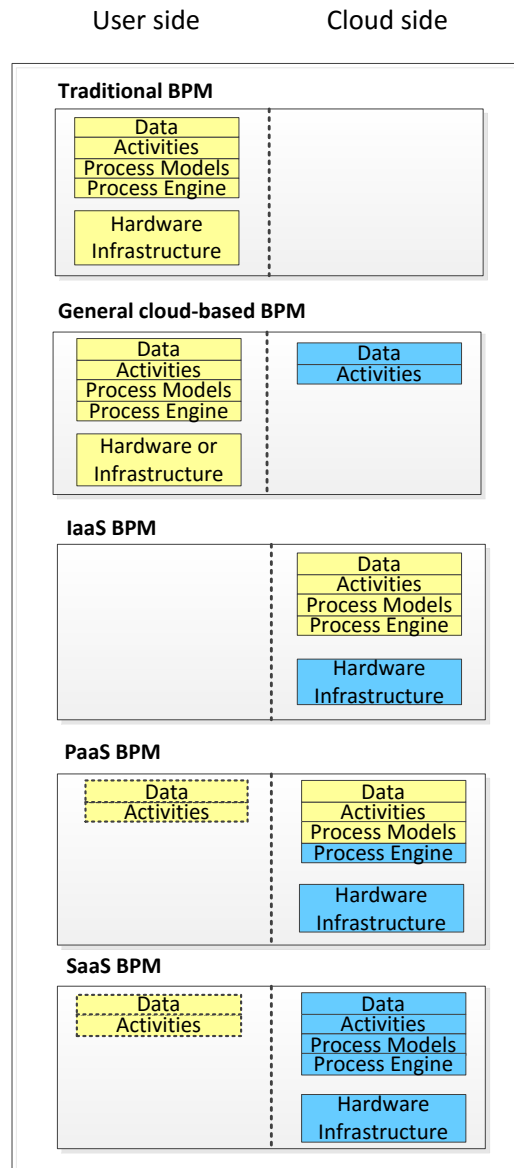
User side

Cloud side

Traditional BPM

Data
Activities
Process Models
Process Engine

Hardware Infrastructure

General cloud-based BPM

Data
Activities
Process Models
Process Engine

Hardware or Infrastructure

Data
Activities

IaaS BPM

Data
Activities
Process Models
Process Engine

Hardware Infrastructure

PaaS BPM

Data
Activities

Data
Activities
Process Models
Process Engine

Hardware Infrastructure

SaaS BPM

Data
Activities

Data
Activities
Process Models
Process Engine

Hardware Infrastructure